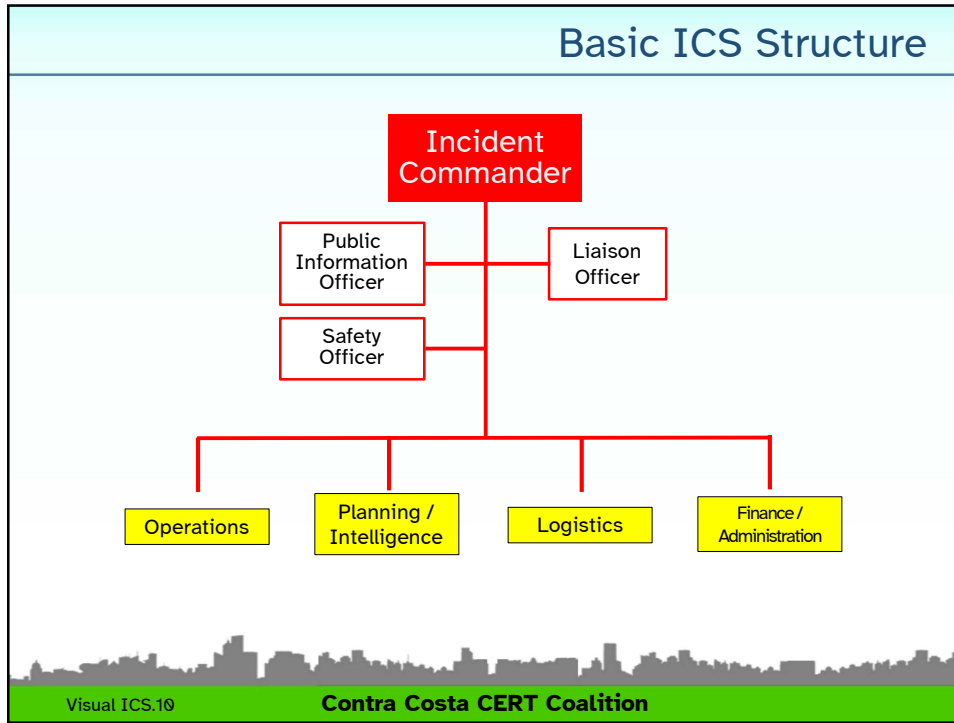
Basic ICS Structure

Incident Commander

Public Information Officer

Liaison Officer

Safety Officer

Operations

Planning / Intelligence

Logistics

Finance / Administration

Visual ICS.10

Contra Costa CERT Coalition